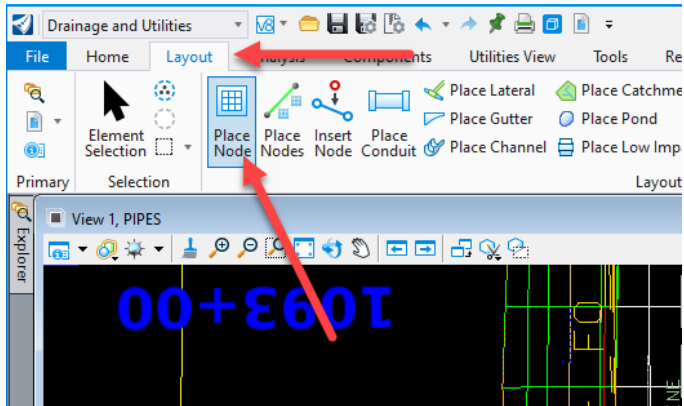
Drainage and Utilities
File Home Layout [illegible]nalysis Components Utilities View Tools Re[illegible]
Element Selection
Place Node
Place Nodes
Insert Node
Place Conduit
Place Lateral
Place Gutter
Place Channel
Place Catchme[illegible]
Place Pond
Place Low Imp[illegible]
Primary Selection Layout
Explorer
View 1, PIPES
1093+00